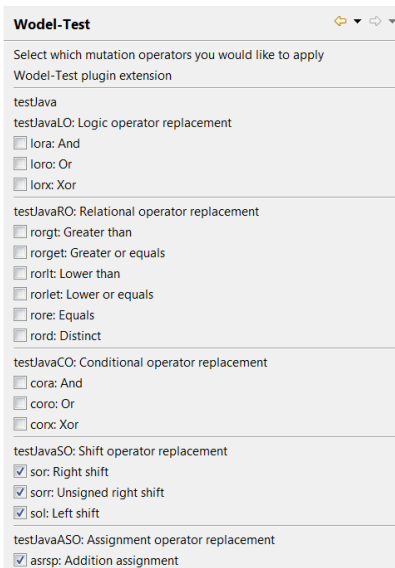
Wodel-Test

Select which mutation operators you would like to apply
Wodel-Test plugin extension

testJava
testJavaLO: Logic operator replacement
lora: And
loro: Or
lorx: Xor

testJavaRO: Relational operator replacement
rorgt: Greater than
rorget: Greater or equals
rorlt: Lower than
rorlet: Lower or equals
rore: Equals
rord: Distinct

testJavaCO: Conditional operator replacement
cora: And
coro: Or
corx: Xor

testJavaSO: Shift operator replacement
sor: Right shift
sorr: Unsigned right shift
sol: Left shift

testJavaASO: Assignment operator replacement
asrsp: Addition assignment